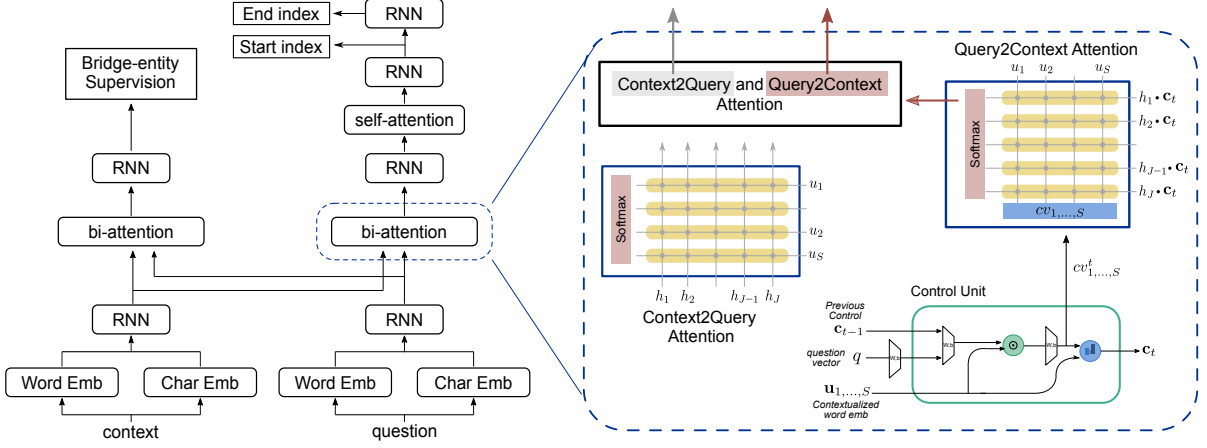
End index
RNN
Start index
RNN
self-attention
RNN
bi-attention
RNN
Word Emb
Char Emb
question

Bridge-entity Supervision
RNN
bi-attention
RNN
Word Emb
Char Emb
context

Context2Query and Query2Context Attention

Query2Context Attention
$u_1$ $u_2$ $u_S$
Softmax
$h_1 \cdot \mathbf{c}_t$
$h_2 \cdot \mathbf{c}_t$
$h_{J-1} \cdot \mathbf{c}_t$
$h_J \cdot \mathbf{c}_t$
$cv_{1,...,S}$

Softmax
$u_1$
$u_2$
$u_S$
$h_1$ $h_2$ $h_{J-1}$ $h_J$
Context2Query Attention

$cv^t_{1,...,S}$
Control Unit
Previous Control
$\mathbf{c}_{t-1}$
question vector
$q$
$\mathbf{u}_{1,...,S}$
Contextualized word emb
W,b
W,b
W,b
$\mathbf{c}_t$